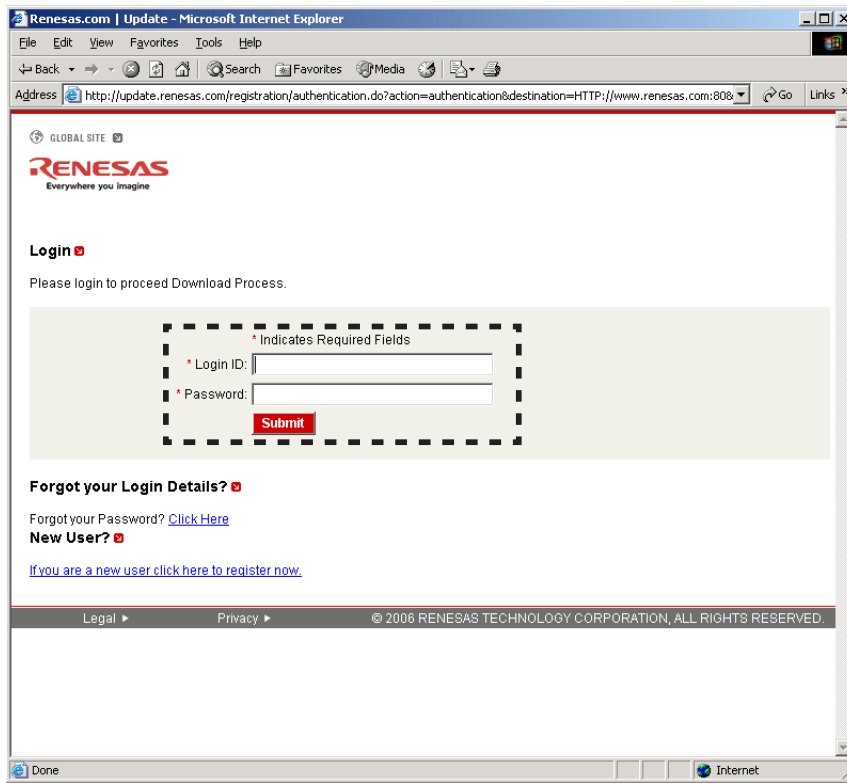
Renesas.com | Update - Microsoft Internet Explorer

File Edit View Favorites Tools Help

Back Search Favorites Media

Address http://update.renesas.com/registration/authentication.do?action=authentication&destination=HTTP://www.renesas.com:80& Go Links

GLOBAL SITE

RENESAS
Everywhere you imagine

Login

Please login to proceed Download Process.

* Indicates Required Fields
* Login ID:
* Password:
Submit

Forgot your Login Details?

Forgot your Password? Click Here
New User?

If you are a new user click here to register now.

Legal ▸ Privacy ▸ © 2006 RENESAS TECHNOLOGY CORPORATION, ALL RIGHTS RESERVED.

Done Internet